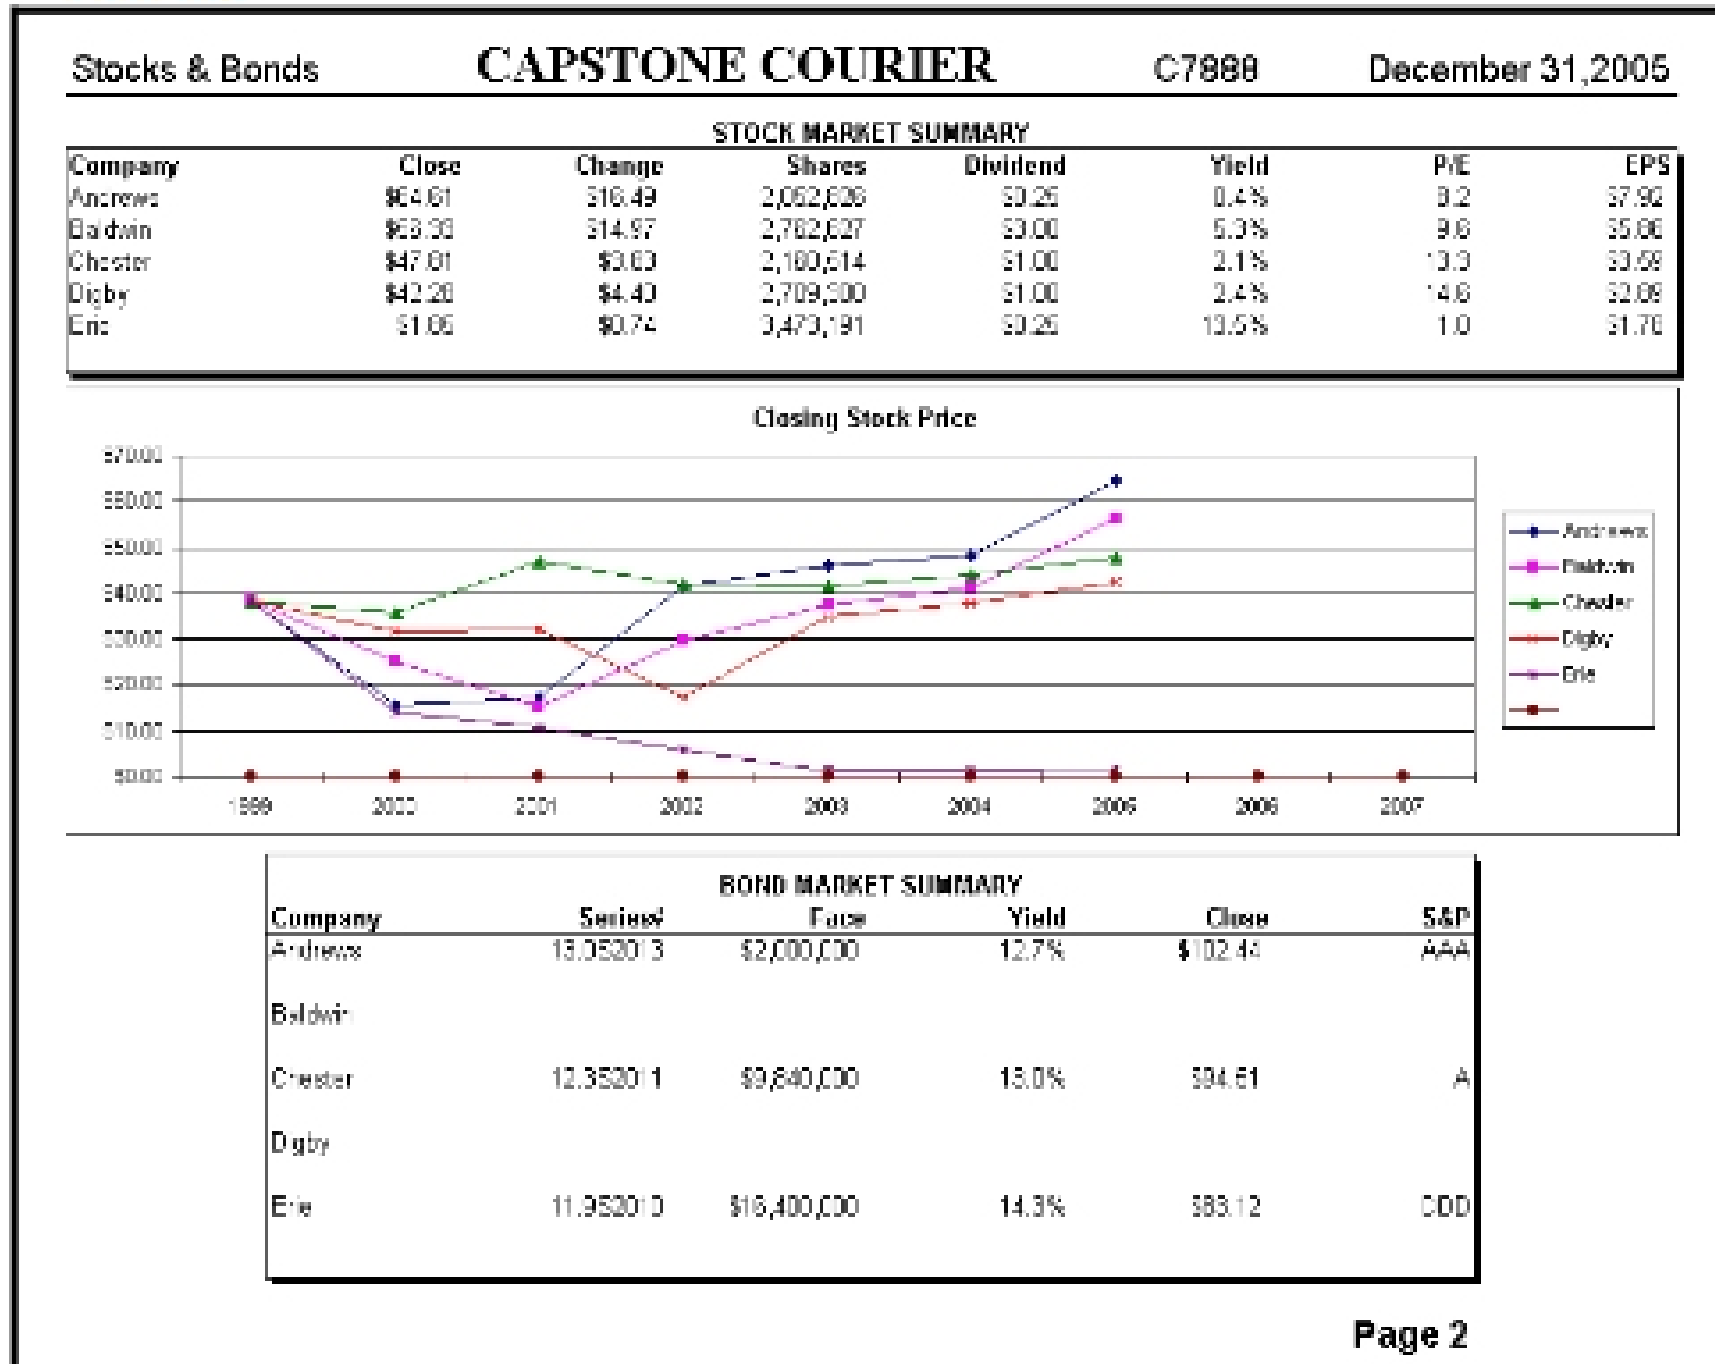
Stocks & Bonds CAPSTONE COURIER C7888 December 31,2005

STOCK MARKET SUMMARY

| Company | Close | Change | Shares | Dividend | Yield | P/E | EPS |
|---|---|---|---|---|---|---|---|
| Andrews | \$64.61 | \$16.49 | 2,052,638 | \$0.25 | 0.4% | 8.2 | \$7.92 |
| Baldwin | \$56.33 | \$14.97 | 2,782,627 | \$3.00 | 5.3% | 9.6 | \$5.86 |
| Chester | \$47.61 | \$3.63 | 2,180,514 | \$1.00 | 2.1% | 13.3 | \$3.59 |
| Digby | \$42.28 | \$4.40 | 2,709,300 | \$1.00 | 2.4% | 14.6 | \$2.09 |
| Erie | \$1.06 | \$0.74 | 3,473,191 | \$0.25 | 13.5% | 1.0 | \$1.70 |

Closing Stock Price

\$70.00
\$60.00
\$50.00
\$40.00
\$30.00
\$20.00
\$10.00
\$0.00

1999 2000 2001 2002 2003 2004 2005 2006 2007

Andrews
Baldwin
Chester
Digby
Erie

BOND MARKET SUMMARY

| Company | Series# | Face | Yield | Close | S&P |
|---|---|---|---|---|---|
| Andrews | 13.0S2013 | \$2,000,000 | 12.7% | \$102.44 | AAA |
| Baldwin | | | | | |
| Chester | 12.3S2011 | \$9,640,000 | 13.0% | \$94.61 | A |
| Digby | | | | | |
| Erie | 11.9S2010 | \$16,400,000 | 14.3% | \$83.12 | DDD |

Page 2